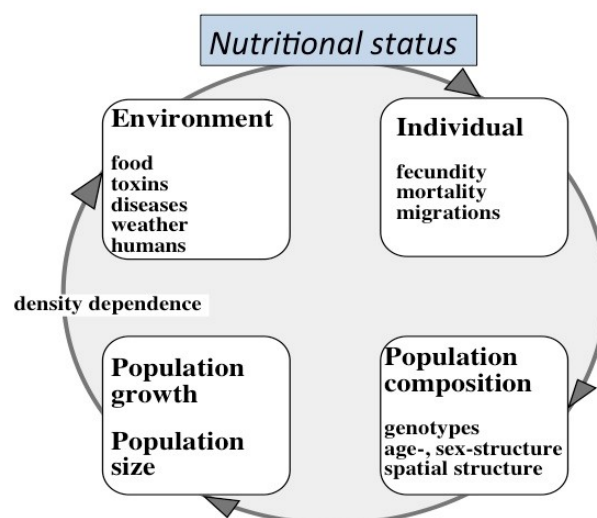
Nutritional status

Environment

food
toxins
diseases
weather
humans

Individual

fecundity
mortality
migrations

density dependence

Population growth

Population size

Population composition

genotypes
age-, sex-structure
spatial structure